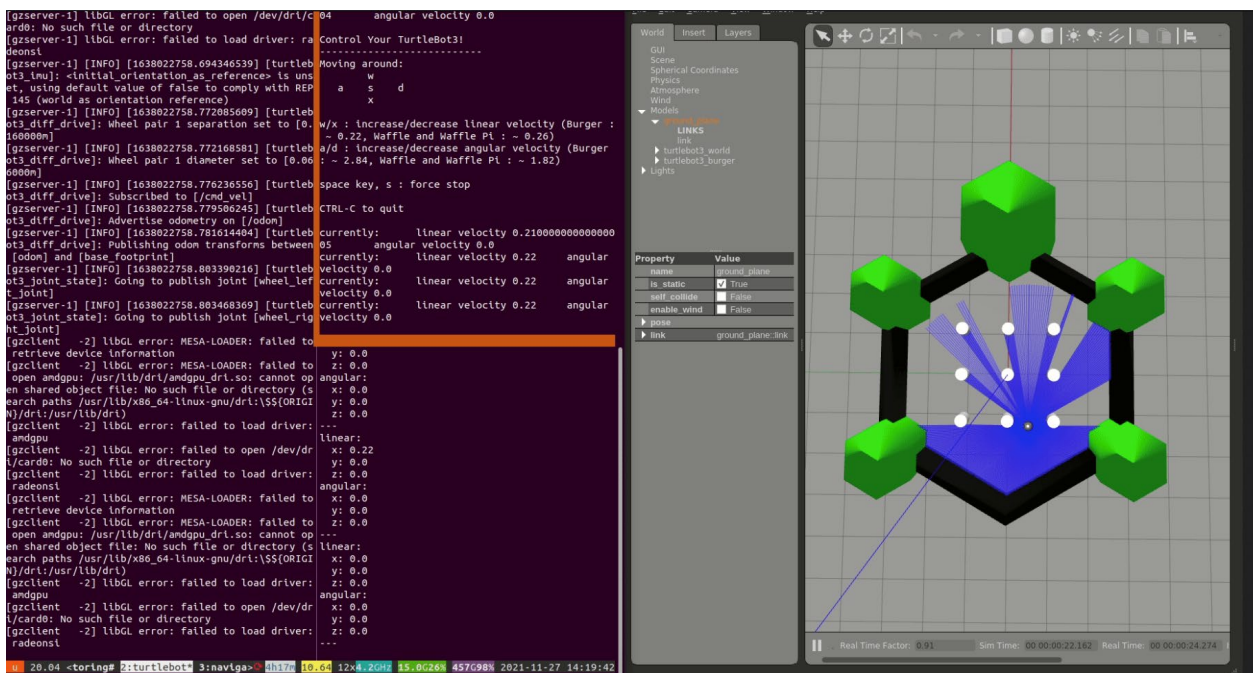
[gzserver-1] libGL error: failed to open /dev/dri/card0: No such file or directory
[gzserver-1] libGL error: failed to load driver: radeonsi
[gzserver-1] [INFO] [1638022758.694346539] [turtlebot3_imu]: <initial_orientation_as_reference> is unset, using default value of false to comply with REP 145 (world as orientation reference)
[gzserver-1] [INFO] [1638022758.772085609] [turtlebot3_diff_drive]: Wheel pair 1 separation set to [0.160000m]
[gzserver-1] [INFO] [1638022758.772168581] [turtlebot3_diff_drive]: Wheel pair 1 diameter set to [0.066000m]
[gzserver-1] [INFO] [1638022758.776236556] [turtlebot3_diff_drive]: Subscribed to [/cmd_vel]
[gzserver-1] [INFO] [1638022758.779506245] [turtlebot3_diff_drive]: Advertise odometry on [/odom]
[gzserver-1] [INFO] [1638022758.781614404] [turtlebot3_diff_drive]: Publishing odom transforms between [odom] and [base_footprint]
[gzserver-1] [INFO] [1638022758.803390216] [turtlebot3_joint_state]: Going to publish joint [wheel_left_joint]
[gzserver-1] [INFO] [1638022758.803468369] [turtlebot3_joint_state]: Going to publish joint [wheel_right_joint]
[gzclient -2] libGL error: MESA-LOADER: failed to retrieve device information
[gzclient -2] libGL error: MESA-LOADER: failed to open amdgpu: /usr/lib/dri/amdgpu_dri.so: cannot open shared object file: No such file or directory (search paths /usr/lib/x86_64-linux-gnu/dri:\$${ORIGIN}/dri:/usr/lib/dri)
[gzclient -2] libGL error: failed to load driver: amdgpu
[gzclient -2] libGL error: failed to open /dev/dri/card0: No such file or directory
[gzclient -2] libGL error: failed to load driver: radeonsi
[gzclient -2] libGL error: MESA-LOADER: failed to retrieve device information
[gzclient -2] libGL error: MESA-LOADER: failed to open amdgpu: /usr/lib/dri/amdgpu_dri.so: cannot open shared object file: No such file or directory (search paths /usr/lib/x86_64-linux-gnu/dri:\$${ORIGIN}/dri:/usr/lib/dri)
[gzclient -2] libGL error: failed to load driver: amdgpu
[gzclient -2] libGL error: failed to open /dev/dri/card0: No such file or directory
[gzclient -2] libGL error: failed to load driver: radeonsi

04 angular velocity 0.0
Control Your TurtleBot3!
---------------------------
Moving around:
w
a s d
x

w/x : increase/decrease linear velocity (Burger : ~ 0.22, Waffle and Waffle Pi : ~ 0.26)
a/d : increase/decrease angular velocity (Burger : ~ 2.84, Waffle and Waffle Pi : ~ 1.82)

space key, s : force stop

CTRL-C to quit

currently: linear velocity 0.21000000000000005 angular velocity 0.0
currently: linear velocity 0.22 angular velocity 0.0
currently: linear velocity 0.22 angular velocity 0.0
currently: linear velocity 0.22 angular velocity 0.0

y: 0.0
z: 0.0
angular:
x: 0.0
y: 0.0
z: 0.0
---
linear:
x: 0.22
y: 0.0
z: 0.0
angular:
x: 0.0
y: 0.0
z: 0.0
---
linear:
x: 0.0
y: 0.0
z: 0.0
angular:
x: 0.0
y: 0.0
z: 0.0
---

u 20.04 <toring# 2:turtlebot* 3:naviga> 4h17m 10.64 12x4.2GHz 15.0G26% 457G98% 2021-11-27 14:19:42

World Insert Layers
GUI
Scene
Spherical Coordinates
Physics
Atmosphere
Wind
Models
ground_plane
LINKS
link
turtlebot3_world
turtlebot3_burger
Lights

| Property | Value |
|---|---|
| name | ground_plane |
| is_static | True |
| self_collide | False |
| enable_wind | False |
| pose | |
| link | ground_plane::link |

Real Time Factor: 0.91 Sim Time: 00 00:00:22.162 Real Time: 00 00:00:24.274